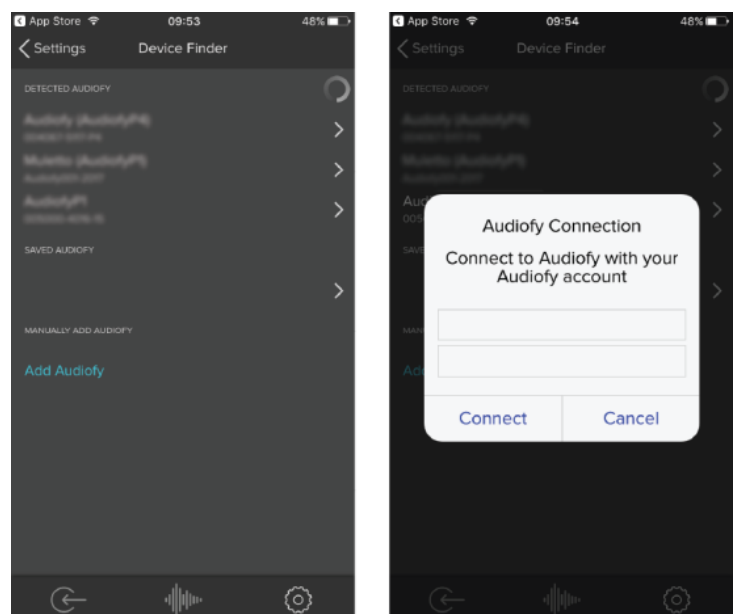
App Store 09:53 48%

Settings Device Finder

DETECTED AUDIOFY

Audiofy (AudiofyP4) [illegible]

Mulettio (AudiofyPI) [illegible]

AudiofyPI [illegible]

SAVED AUDIOFY

MANUALLY ADD AUDIOFY

Add Audiofy

App Store 09:54 48%

Settings Device Finder

DETECTED AUDIOFY

Audiofy Connection

Connect to Audiofy with your Audiofy account

Connect Cancel